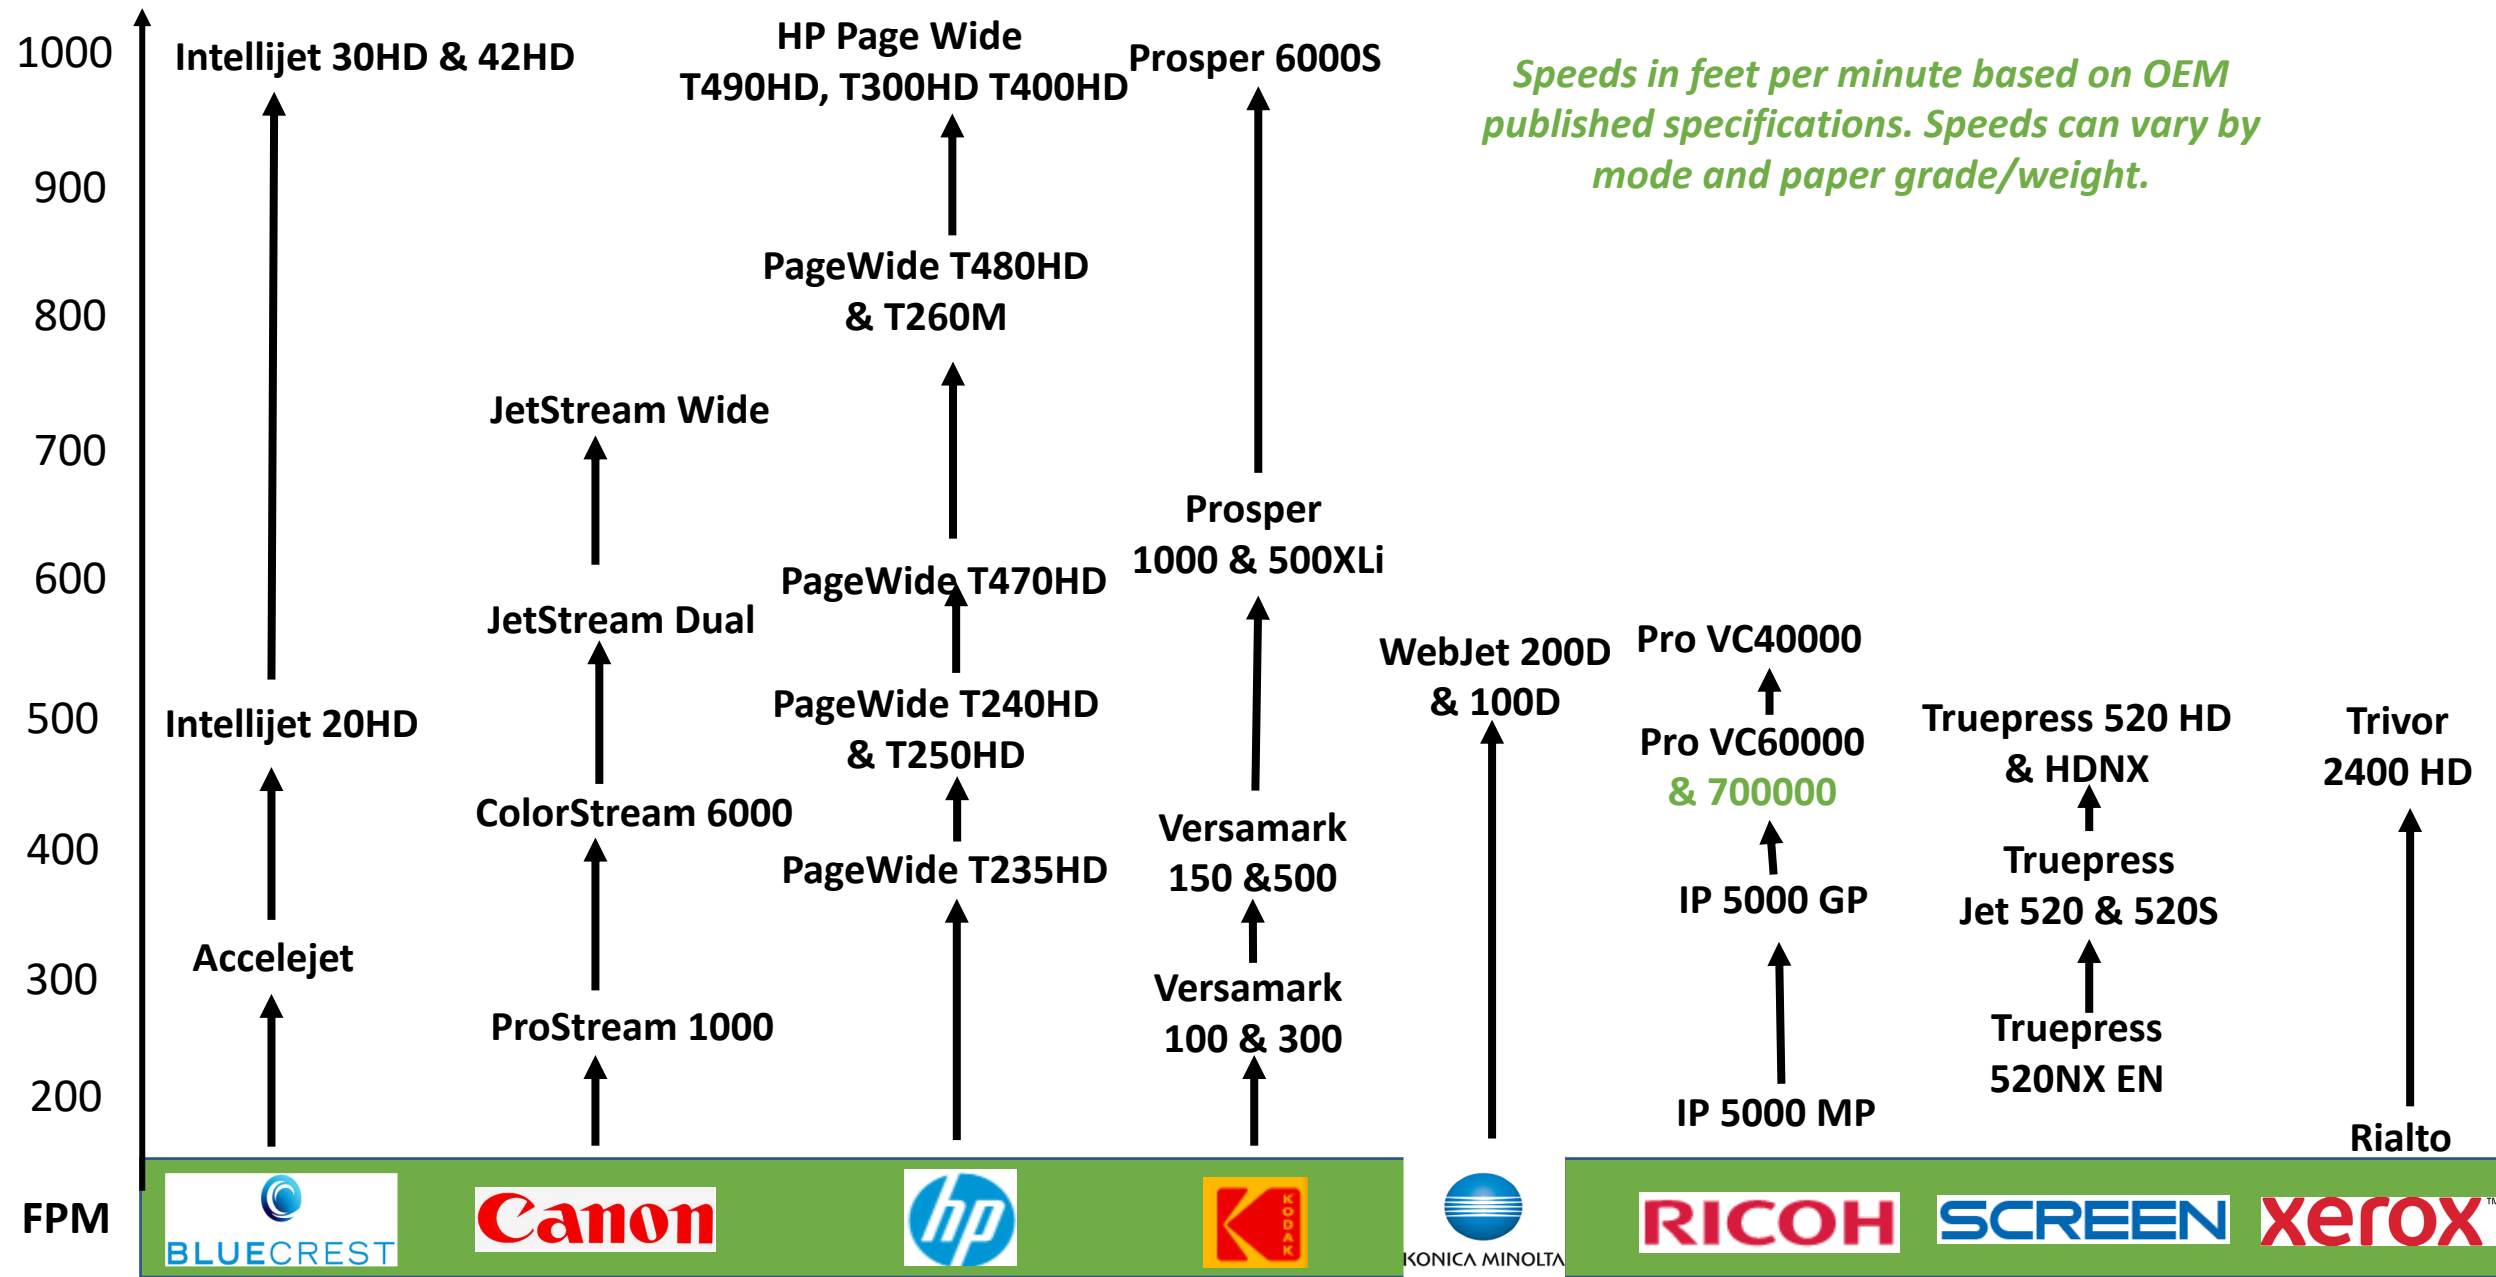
1000
900
800
700
600
500
400
300
200
FPM

Intellijet 30HD & 42HD
Intellijet 20HD
Accelejet
BLUECREST

JetStream Wide
JetStream Dual
ColorStream 6000
ProStream 1000
Canon

HP Page Wide T490HD, T300HD T400HD
PageWide T480HD & T260M
PageWide T470HD
PageWide T240HD & T250HD
PageWide T235HD
hp

Prosper 6000S
Prosper 1000 & 500XLi
Versamark 150 &500
Versamark 100 & 300
KODAK

WebJet 200D & 100D
KONICA MINOLTA

Speeds in feet per minute based on OEM published specifications. Speeds can vary by mode and paper grade/weight.

Pro VC40000
Pro VC60000 & 700000
IP 5000 GP
IP 5000 MP
RICOH

Truepress 520 HD & HDNX
Truepress Jet 520 & 520S
Truepress 520NX EN
SCREEN

Trivor 2400 HD
Rialto
xerox™